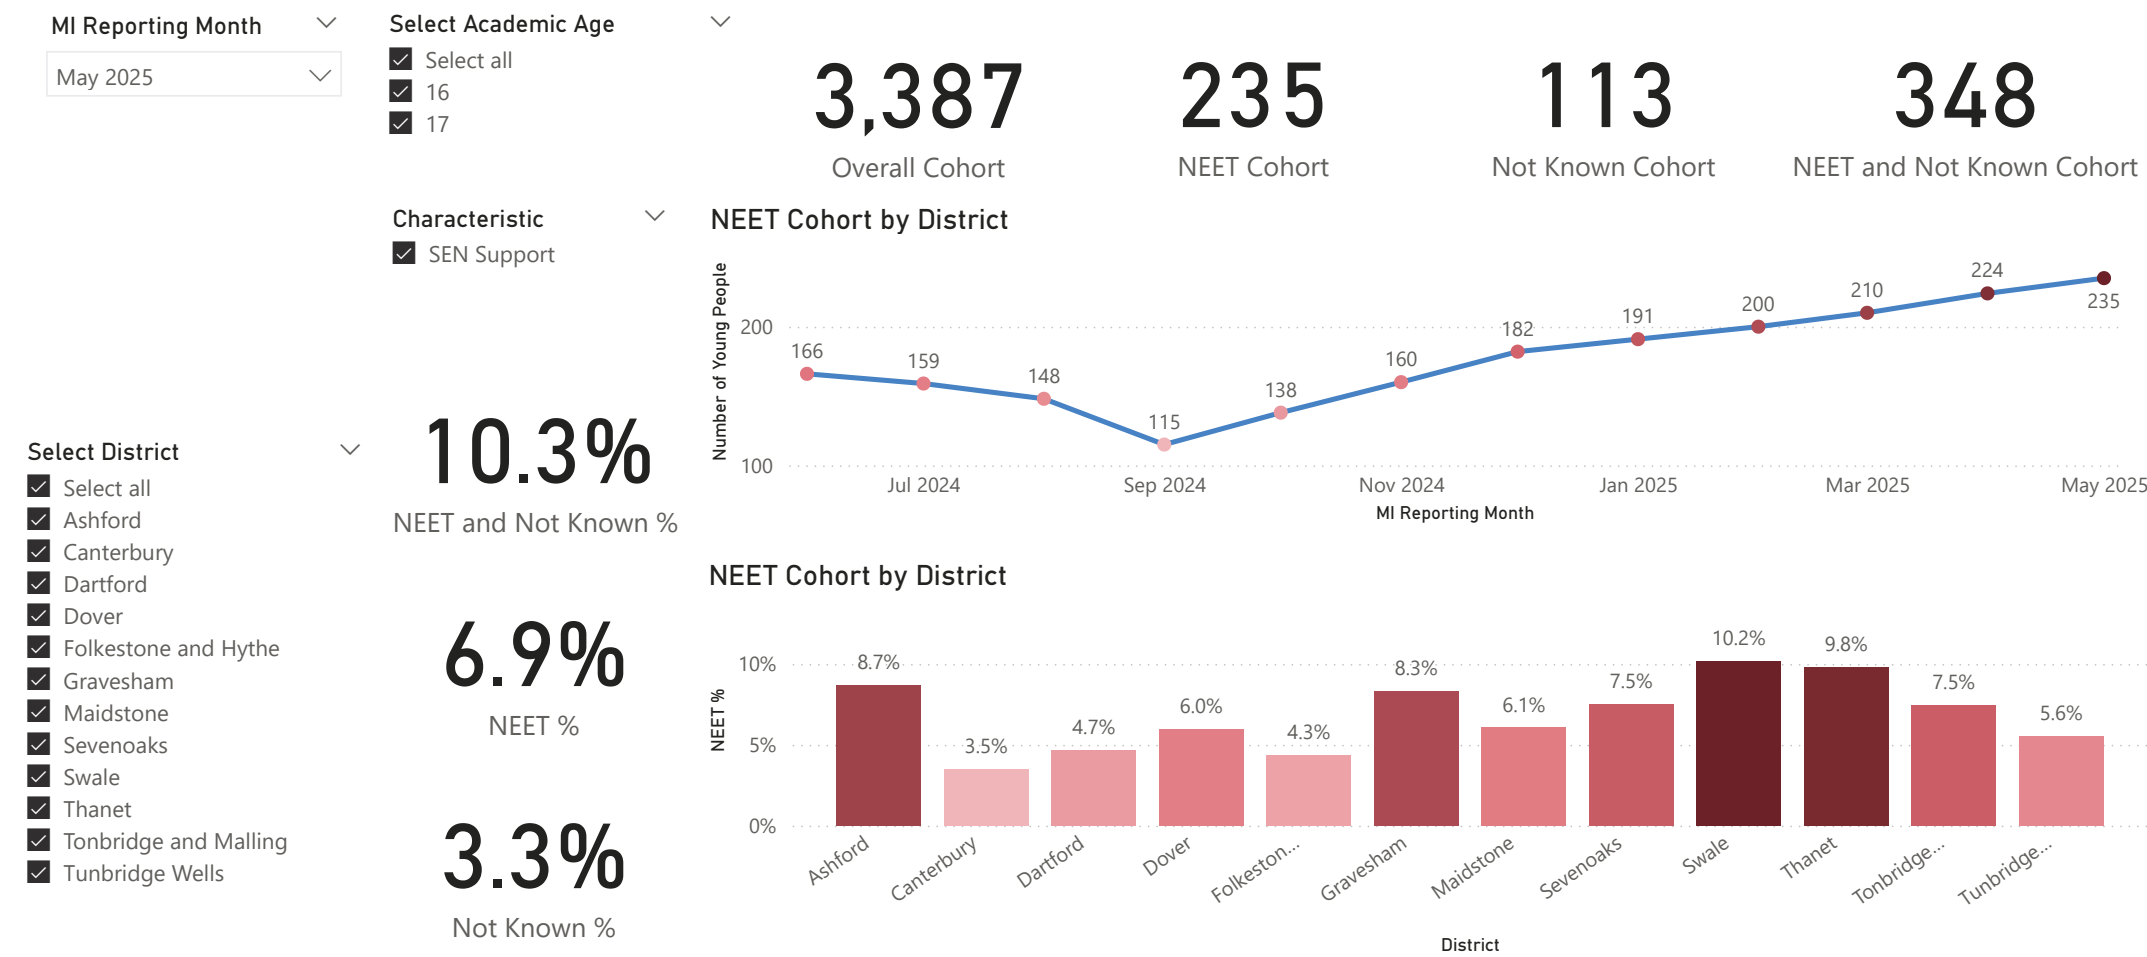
MI Reporting Month

May 2025

Select Academic Age
Select all
16
17

3,387
Overall Cohort

235
NEET Cohort

113
Not Known Cohort

348
NEET and Not Known Cohort

Characteristic
SEN Support

NEET Cohort by District

Number of Young People
200
100
166
159
148
115
138
160
182
191
200
210
224
235
Jul 2024
Sep 2024
Nov 2024
Jan 2025
Mar 2025
May 2025
MI Reporting Month

Select District
Select all
Ashford
Canterbury
Dartford
Dover
Folkestone and Hythe
Gravesham
Maidstone
Sevenoaks
Swale
Thanet
Tonbridge and Malling
Tunbridge Wells

10.3%
NEET and Not Known %

6.9%
NEET %

3.3%
Not Known %

NEET Cohort by District

NEET %
10%
5%
0%
8.7%
3.5%
4.7%
6.0%
4.3%
8.3%
6.1%
7.5%
10.2%
9.8%
7.5%
5.6%
Ashford
Canterbury
Dartford
Dover
Folkeston...
Gravesham
Maidstone
Sevenoaks
Swale
Thanet
Tonbridge...
Tunbridge...
District